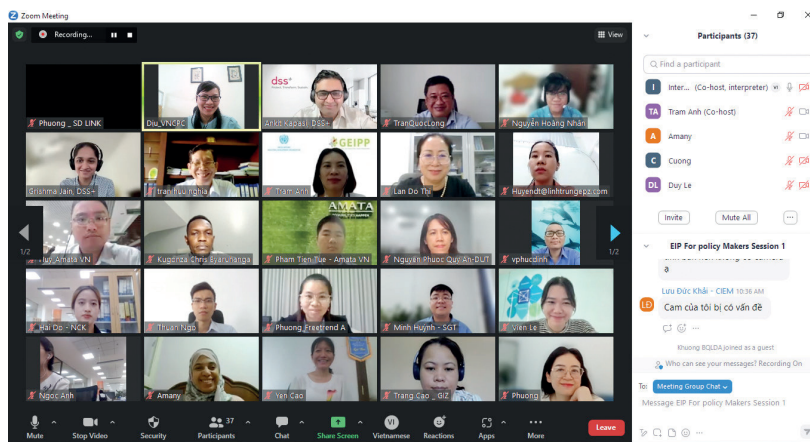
Zoom Meeting

Recording...

View

Phuong _ SD LINK
Diu_VNCPC
dss+
Ankit Kapasi_DSS+
TranQuocLong
Nguyễn Hoàng Nhân
Grishma Jain, DSS+
tran hưu nghia
GEIPP
Tram Anh
Lan Do Thi
Huyendt@linhtrungepz.com
1/2
Huy_Amata VN
Kugonza Chris Byaruhanga
AMATA
Pham Tien Tue - Amata VN
Nguyen Phuoc Quy An-DUT
vphucdinh
1/2
Hai Do - NCK
Thuan Ngo
Phuong Freetrend A
Minh Huynh - SGT
Vien Le
Ngoc Anh
Amany
Yen Cao
Trang Cao - GIZ
Phuong

Mute
Stop Video
Security
37
Participants
Chat
Share Screen
VI
Vietnamese
Reactions
Apps
More
Leave

Participants (37)
Find a participant
Inter... (Co-host, interpreter)
TA Tram Anh (Co-host)
A Amany
C Cuong
DL Duy Le
Invite
Mute All

EIP For policy Makers Session 1
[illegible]
ạ
Lưu Đức Khải - CIEM 10:36 AM
Cam của tôi bị có vấn đề
Khuong BQLDA joined as a guest
Who can see your messages? Recording On
To: Meeting Group Chat
Message EIP For policy Makers Session 1